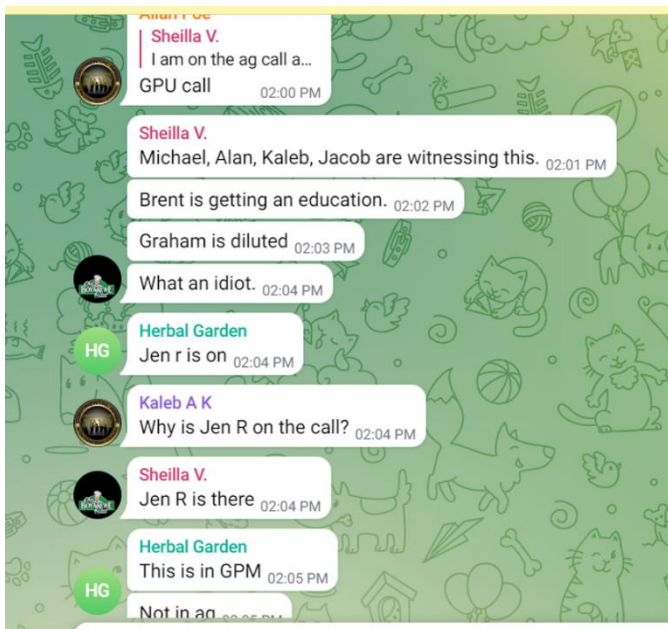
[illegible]
Sheilla V.
I am on the ag call a...
GPU call 02:00 PM

Sheilla V.
Michael, Alan, Kaleb, Jacob are witnessing this. 02:01 PM

Brent is getting an education. 02:02 PM

Graham is diluted 02:03 PM

What an idiot. 02:04 PM

Herbal Garden
HG
Jen r is on 02:04 PM

Kaleb A K
Why is Jen R on the call? 02:04 PM

Sheilla V.
Jen R is there 02:04 PM

Herbal Garden
HG
This is in GPM 02:05 PM

Not in ag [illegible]